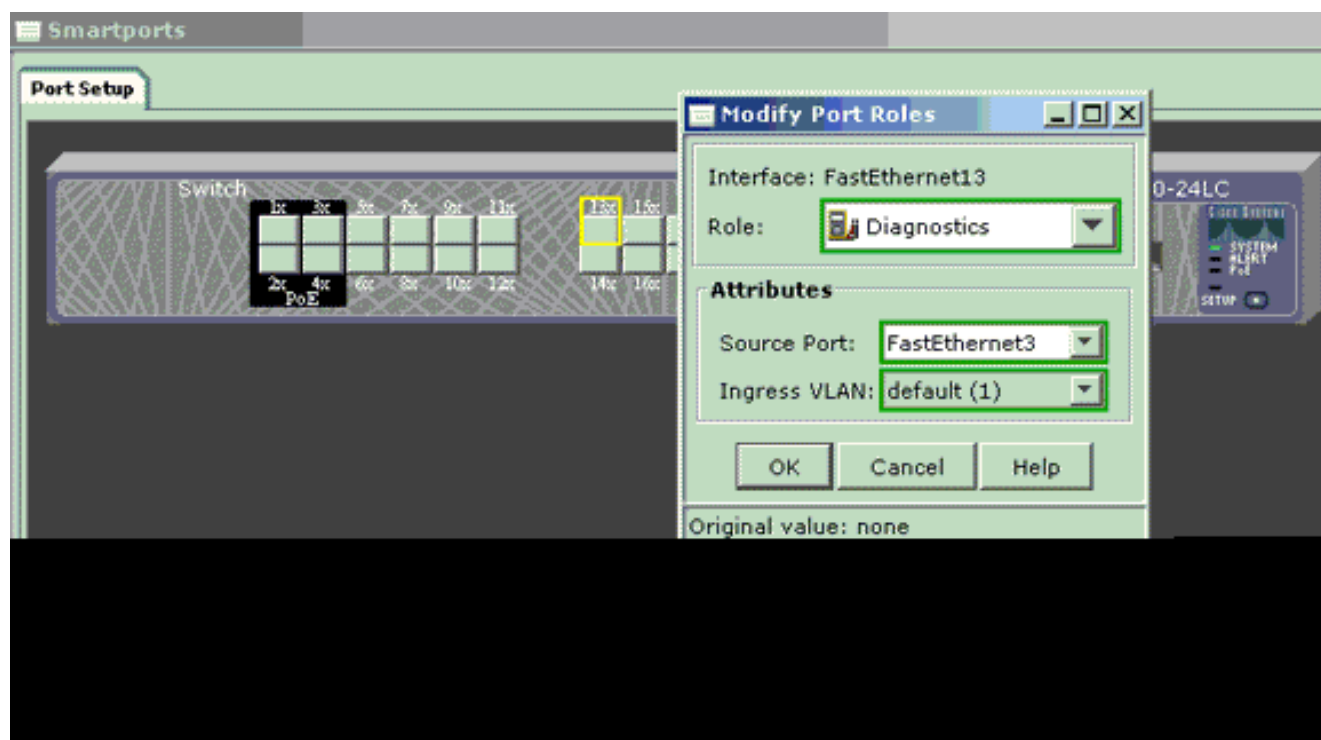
Smartports

Port Setup

Switch

1x 3x 5x 7x 9x 11x 13x 15x

2x 4x 6x 8x 10x 12x 14x 16x

PoE

0-24LC

Cisco Systems

SYSTEM
ALERT
PoE

SETUP

Modify Port Roles

Interface: FastEthernet13

Role: Diagnostics

Attributes

Source Port: FastEthernet3

Ingress VLAN: default (1)

OK Cancel Help

Original value: none